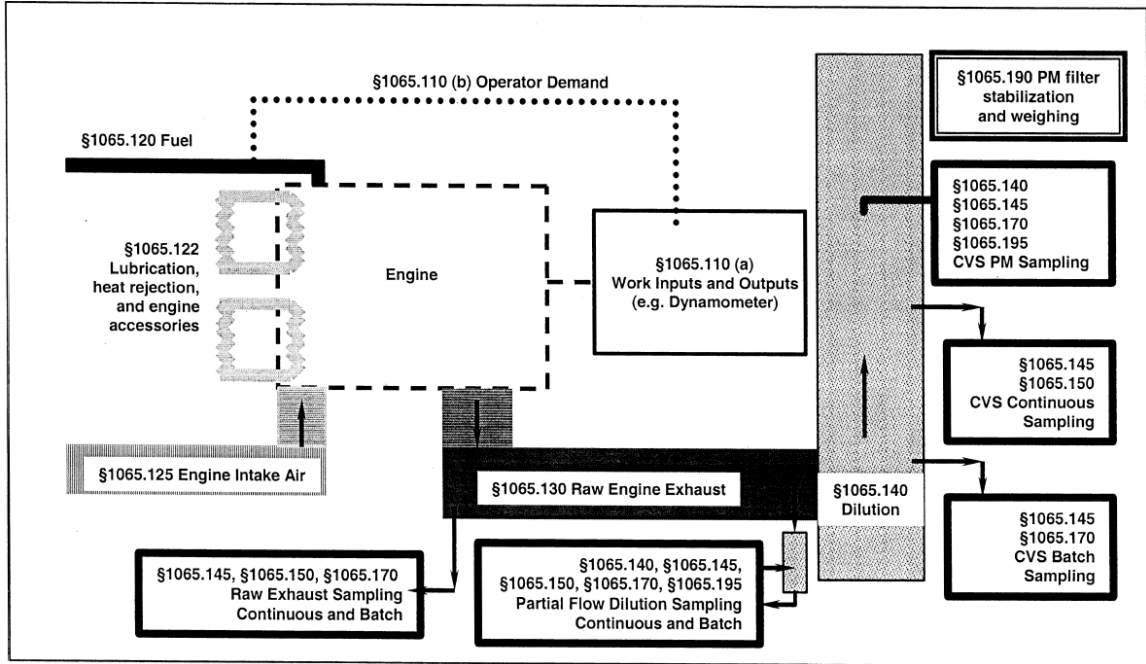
§1065.110 (b) Operator Demand

§1065.190 PM filter stabilization and weighing

§1065.120 Fuel

§1065.140
§1065.145
§1065.170
§1065.195
CVS PM Sampling

§1065.122 Lubrication, heat rejection, and engine accessories

Engine

§1065.110 (a) Work Inputs and Outputs (e.g. Dynamometer)

§1065.145
§1065.150
CVS Continuous Sampling

§1065.125 Engine Intake Air

§1065.130 Raw Engine Exhaust

§1065.140 Dilution

§1065.145
§1065.170
CVS Batch Sampling

§1065.145, §1065.150, §1065.170
Raw Exhaust Sampling Continuous and Batch

§1065.140, §1065.145, §1065.150, §1065.170, §1065.195
Partial Flow Dilution Sampling Continuous and Batch